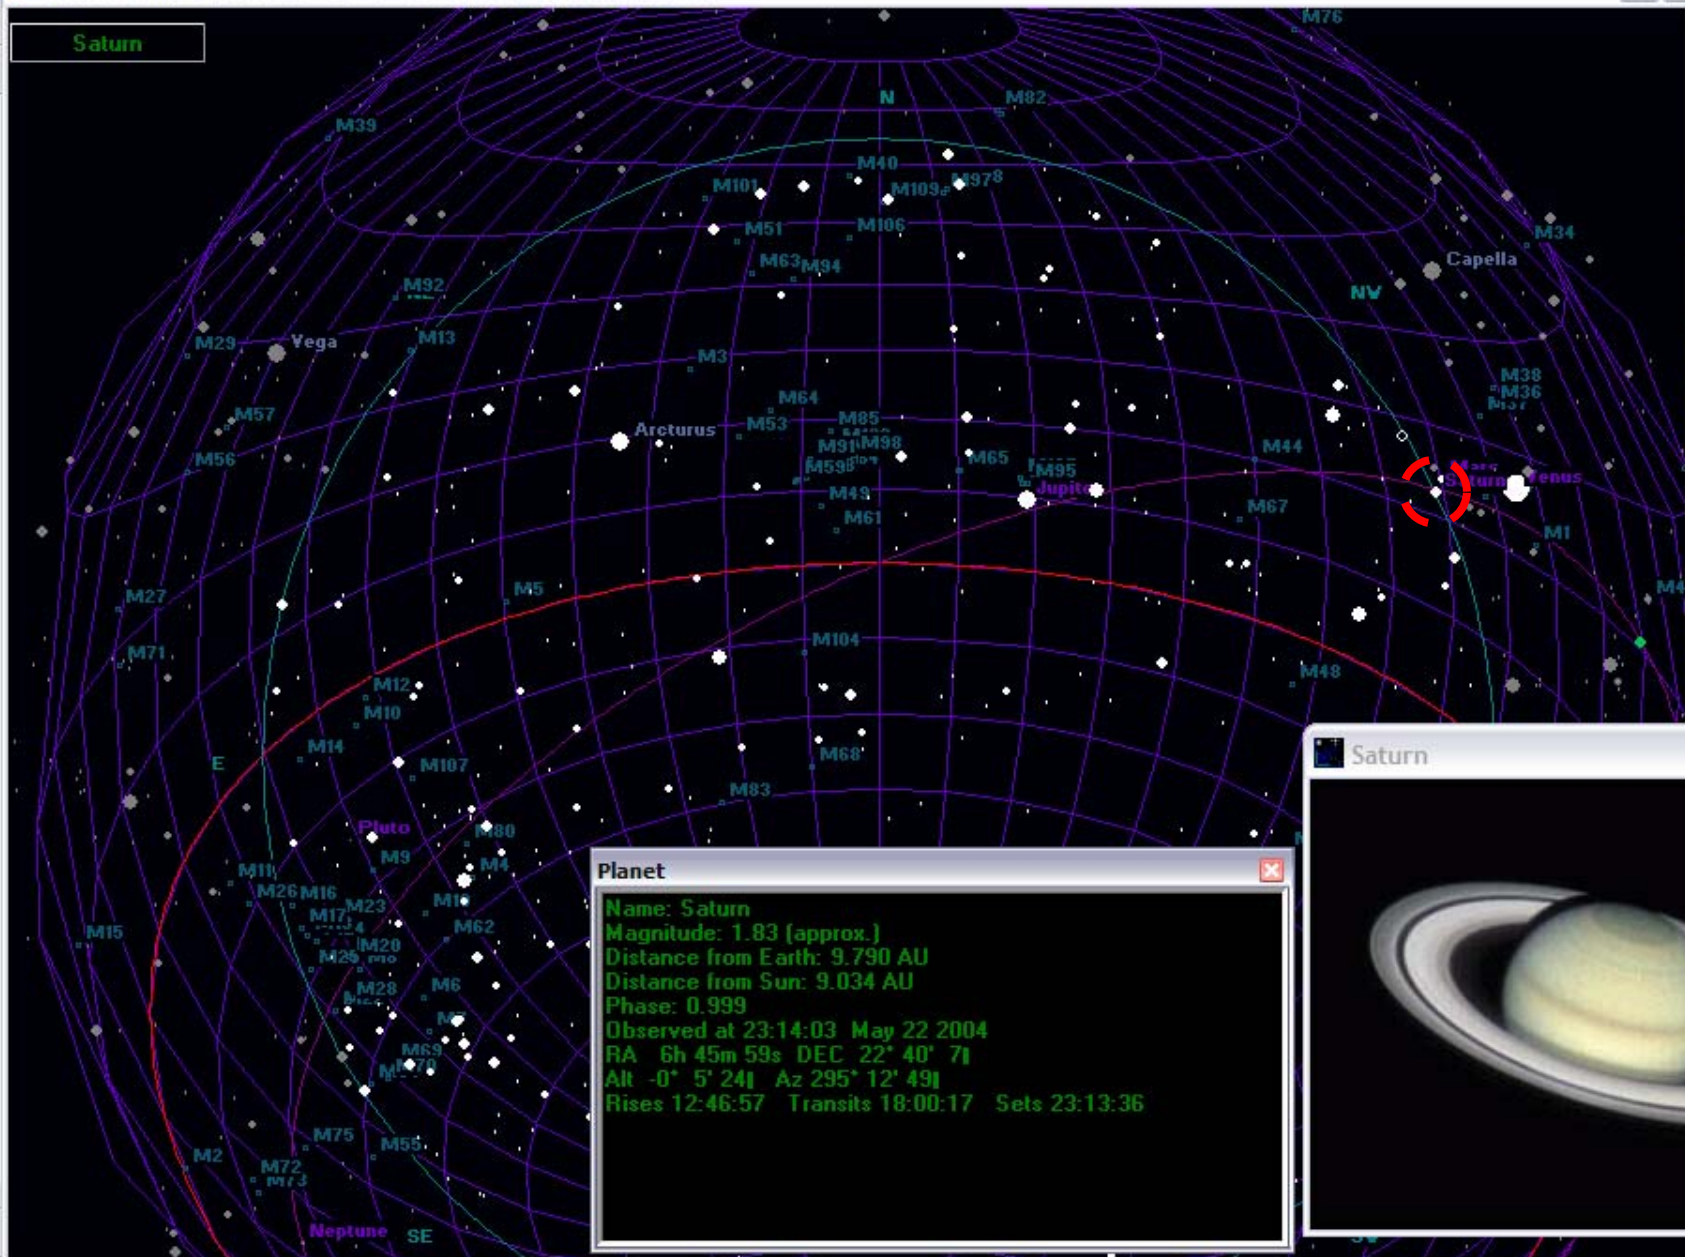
Saturn

M76
N
M82
M39
M40
M101
M109
M97
M51
M106
M34
M63
M94
Capella
M92
NW
M29
Vega
M13
M3
M38
M36
M57
M64
M37
Arcturus
M53
M85
M44
M56
M91
M98
M65
M95
M59
Mars
Saturn
Venus
M49
Jupiter
M67
M61
M1
M27
M5
M71
M104
M48
M12
M10
M14
M107
E
M68
M83
Pluto
M80
M9
M4
M11
M26
M16
M23
M17
M62
M15
M20
M25
M28
M6
M69
M75
M55
M2
M72
M73
Neptune
SE

Planet
Name: Saturn
Magnitude: 1.83 (approx.)
Distance from Earth: 9.790 AU
Distance from Sun: 9.034 AU
Phase: 0.999
Observed at 23:14:03 May 22 2004
RA 6h 45m 59s DEC 22° 40' 7
Alt -0° 5' 24 Az 295° 12' 49
Rises 12:46:57 Transits 18:00:17 Sets 23:13:36

Saturn